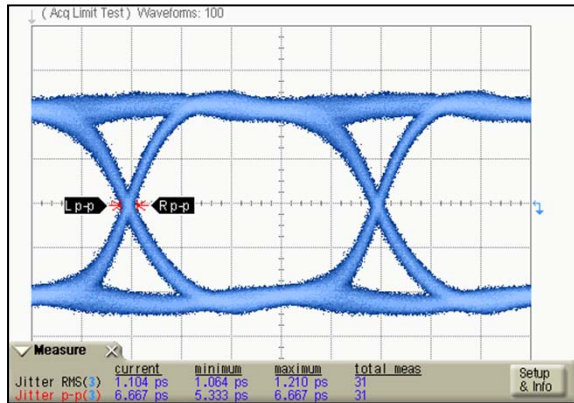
( Acq Limit Test ) Waveforms: 100

Lp-p

Rp-p

Measure

| | current | minimum | maximum | total meas |
|---|---|---|---|---|
| Jitter RMS(3) | 1.104 ps | 1.064 ps | 1.210 ps | 31 |
| Jitter p-p(3) | 6.667 ps | 5.333 ps | 6.667 ps | 31 |

Setup & Info